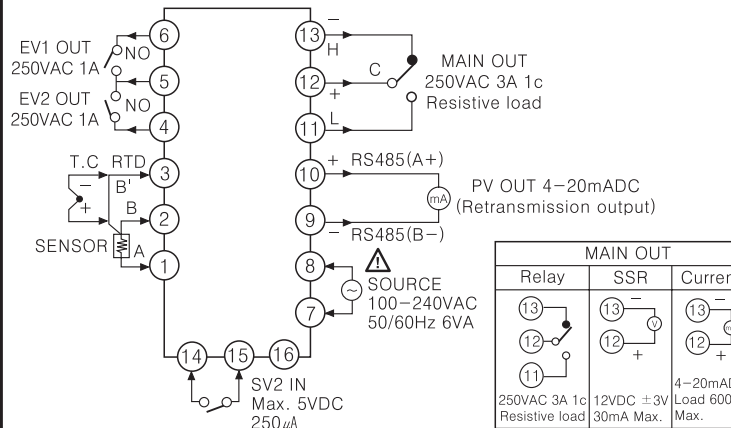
EV1 OUT
250VAC 1A
NO
6
5
EV2 OUT
250VAC 1A
NO
4
T.C
RTD
3
B'
−
+
B
2
SENSOR
A
1
14
15
16
SV2 IN
Max. 5VDC
250$\mu$A
13
−
H
12
C
+
11
L
MAIN OUT
250VAC 3A 1c
Resistive load
10
+ RS485(A+)
mA
PV OUT 4−20mADC
(Retransmission output)
9
− RS485(B−)
8
SOURCE
100−240VAC
50/60Hz 6VA
7

| MAIN OUT | | |
|---|---|---|
| Relay | SSR | Curre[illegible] |
| 13 12 11 | 13 − 12 + | 13 − 12 + |
| 250VAC 3A 1c Resistive load | 12VDC ±3V 30mA Max. | 4−20mA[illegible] Load 600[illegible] Max. |